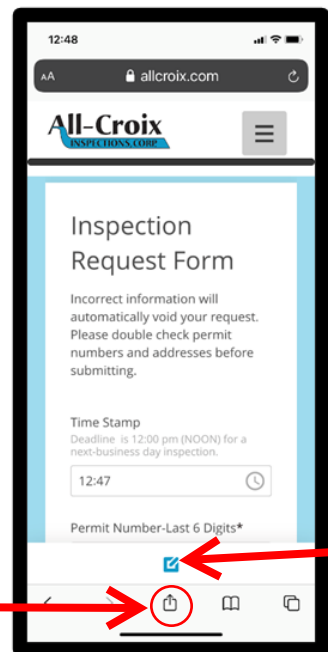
12:48

AA allcroix.com

All-Croix INSPECTIONS CORP

Inspection Request Form

Incorrect information will automatically void your request. Please double check permit numbers and addresses before submitting.

Time Stamp
Deadline is 12:00 pm (NOON) for a next-business day inspection.

12:47

Permit Number-Last 6 Digits*